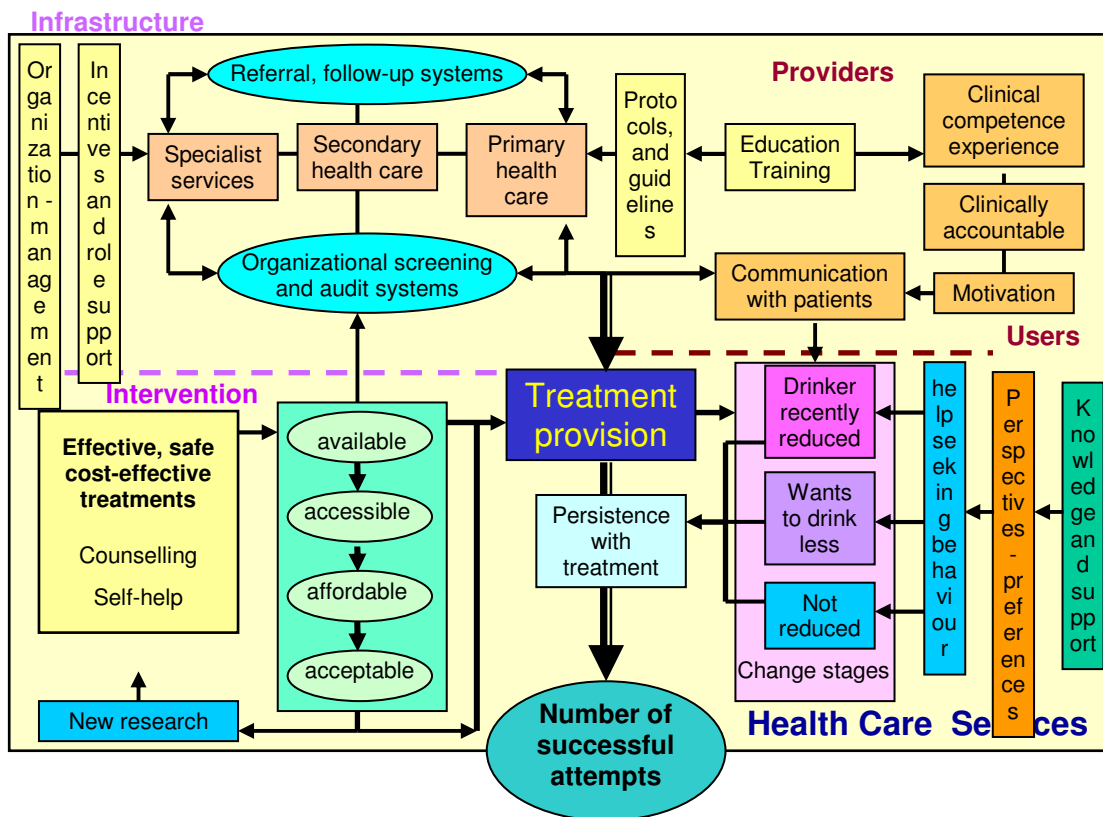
Infrastructure

Organization - management

Incentives and role support

Referral, follow-up systems

Specialist services

Secondary health care

Primary health care

Protocols, and guidelines

Providers

Education Training

Clinical competence experience

Clinically accountable

Organizational screening and audit systems

Communication with patients

Motivation

Users

Intervention

Effective, safe cost-effective treatments

Counselling

Self-help

available

accessible

affordable

acceptable

Treatment provision

Persistence with treatment

Drinker recently reduced

Wants to drink less

Not reduced

Change stages

help seeking behaviour

Perspectives - preferences

Knowledge and support

New research

Number of successful attempts

Health Care Se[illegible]ces